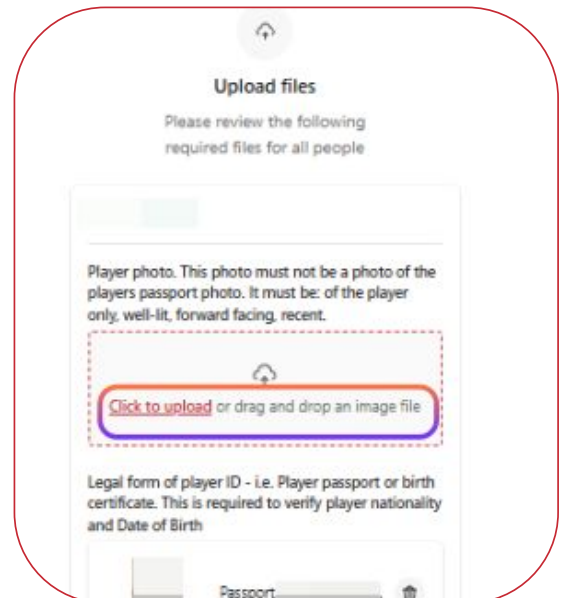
Upload files

Please review the following required files for all people

Player photo. This photo must not be a photo of the players passport photo. It must be: of the player only, well-lit, forward facing, recent.

Click to upload or drag and drop an image file

Legal form of player ID - i.e. Player passport or birth certificate. This is required to verify player nationality and Date of Birth

Passport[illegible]